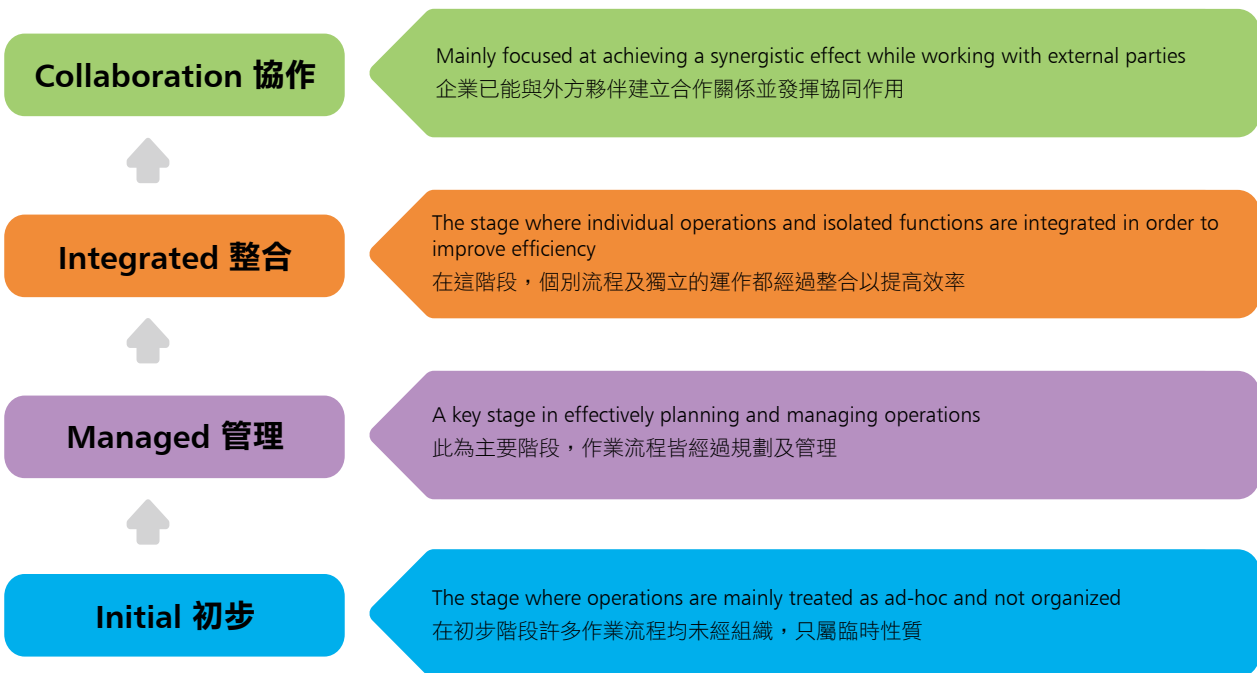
Collaboration 協作

Mainly focused at achieving a synergistic effect while working with external parties
企業已能與外方夥伴建立合作關係並發揮協同作用

Integrated 整合

The stage where individual operations and isolated functions are integrated in order to improve efficiency
在這階段，個別流程及獨立的運作都經過整合以提高效率

Managed 管理

A key stage in effectively planning and managing operations
此為主要階段，作業流程皆經過規劃及管理

Initial 初步

The stage where operations are mainly treated as ad-hoc and not organized
在初步階段許多作業流程均未經組織，只屬臨時性質